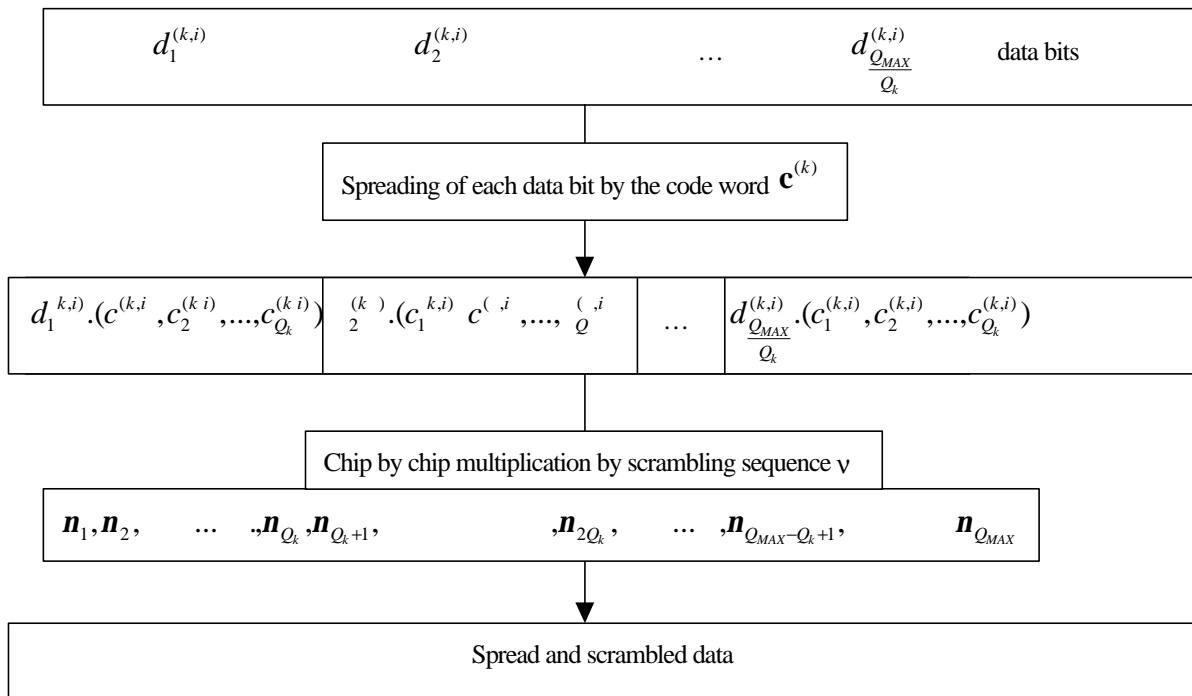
$d_1^{(k,i)}$ $d_2^{(k,i)}$ … $d_{\frac{Q_{MAX}}{Q_k}}^{(k,i)}$ data bits

Spreading of each data bit by the code word $\mathbf{c}^{(k)}$

| $d_1^{k,i)}.(c^{(k,i}, c_2^{(k\ i)},...,c_{Q_k}^{(k\ i)})$ | $_2^{(k\ \ )}.(c_1^{k,i)}\ c^{(\ ,i},...,\ _Q^{(\ ,i}$ | … | $d_{\frac{Q_{MAX}}{Q_k}}^{(k,i)}.(c_1^{(k,i)},c_2^{(k,i)},...,c_{Q_k}^{(k,i)})$ |
|---|---|---|---|

Chip by chip multiplication by scrambling sequence ν

$\boldsymbol{n}_1, \boldsymbol{n}_2,$ … $.,\boldsymbol{n}_{Q_k}, \boldsymbol{n}_{Q_k+1},$ $,\boldsymbol{n}_{2Q_k},$ … $,\boldsymbol{n}_{Q_{MAX}-Q_k+1},$ $\boldsymbol{n}_{Q_{MAX}}$

Spread and scrambled data